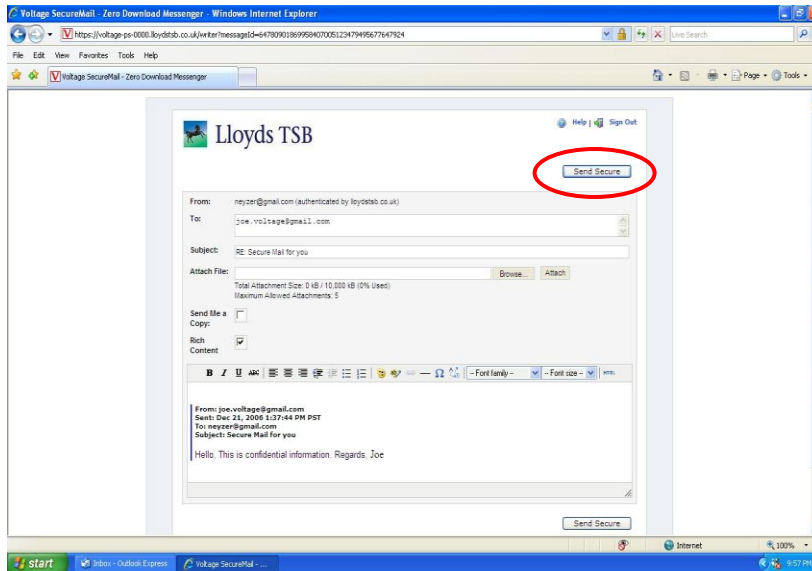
Voltage SecureMail - Zero Download Messenger - Windows Internet Explorer

https://voltage-ps-0000.lloydstsb.co.uk/writer?messageId=6478090186995840700512347949567764792 4

Live Search

File Edit View Favorites Tools Help

Voltage SecureMail - Zero Download Messenger

Page Tools

Lloyds TSB

Help | Sign Out

Send Secure

From: neyzer@gmail.com (authenticated by lloydstsb.co.uk)

To: joe.voltage@gmail.com

Subject: RE: Secure Mail for you

Attach File: Browse... Attach

Total Attachment Size: 0 kB / 10,000 kB (0% Used)
Maximum Allowed Attachments: 5

Send Me a Copy:

Rich Content

B I U ABC Ω -- Font family -- -- Font size -- HTML

From: joe.voltage@gmail.com
Sent: Dec 21, 2006 1:37:44 PM PST
To: neyzer@gmail.com
Subject: Secure Mail for you

Hello, This is confidential information. Regards, Joe

Send Secure

Internet 100%

start Inbox - Outlook Express Voltage SecureMail - ... 9:57 PM